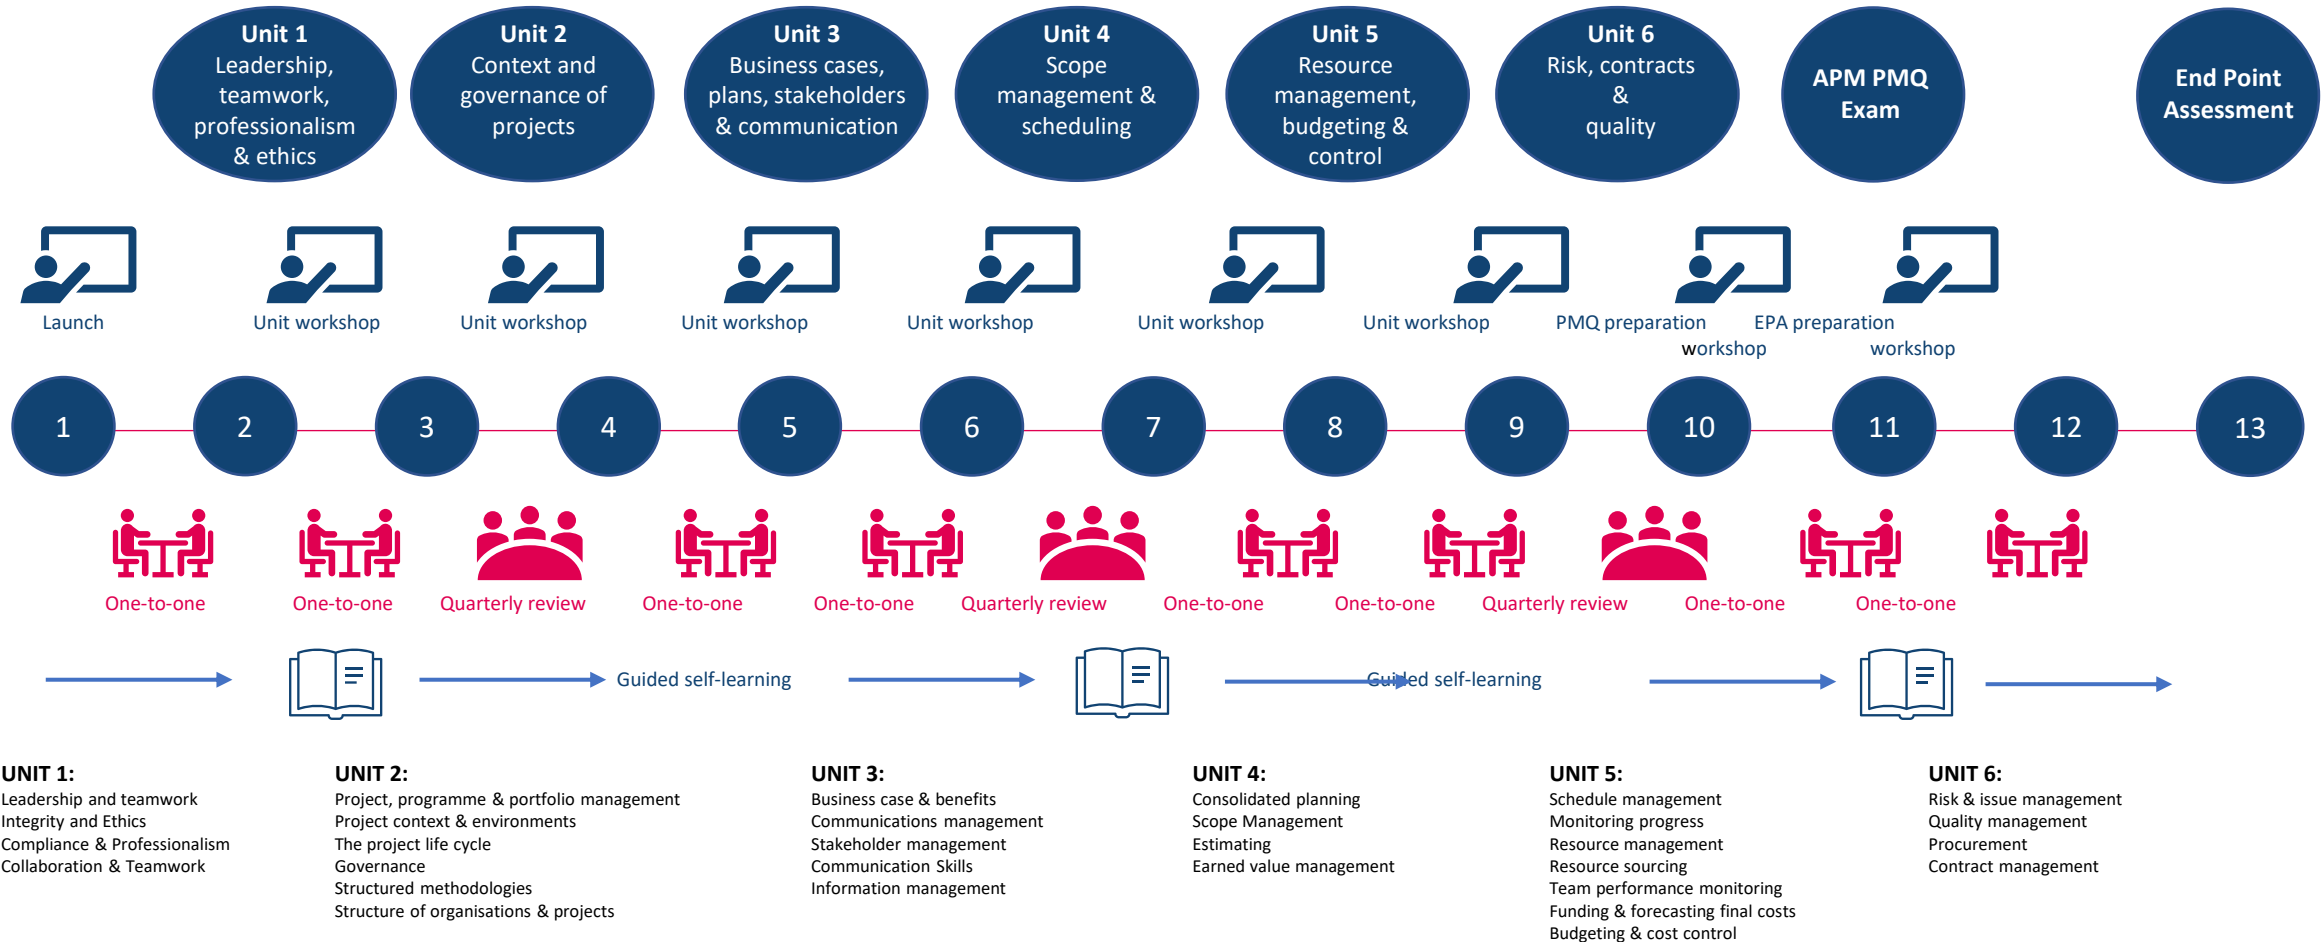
Unit 1
Leadership, teamwork, professionalism & ethics

Unit 2
Context and governance of projects

Unit 3
Business cases, plans, stakeholders & communication

Unit 4
Scope management & scheduling

Unit 5
Resource management, budgeting & control

Unit 6
Risk, contracts & quality

APM PMQ Exam

End Point Assessment

Launch

Unit workshop

Unit workshop

Unit workshop

Unit workshop

Unit workshop

Unit workshop

PMQ preparation workshop

EPA preparation workshop

1 2 3 4 5 6 7 8 9 10 11 12 13

One-to-one

One-to-one

Quarterly review

One-to-one

One-to-one

Quarterly review

One-to-one

One-to-one

Quarterly review

One-to-one

One-to-one

Guided self-learning

Guided self-learning

UNIT 1:
Leadership and teamwork
Integrity and Ethics
Compliance & Professionalism
Collaboration & Teamwork

UNIT 2:
Project, programme & portfolio management
Project context & environments
The project life cycle
Governance
Structured methodologies
Structure of organisations & projects

UNIT 3:
Business case & benefits
Communications management
Stakeholder management
Communication Skills
Information management

UNIT 4:
Consolidated planning
Scope Management
Estimating
Earned value management

UNIT 5:
Schedule management
Monitoring progress
Resource management
Resource sourcing
Team performance monitoring
Funding & forecasting final costs
Budgeting & cost control

UNIT 6:
Risk & issue management
Quality management
Procurement
Contract management